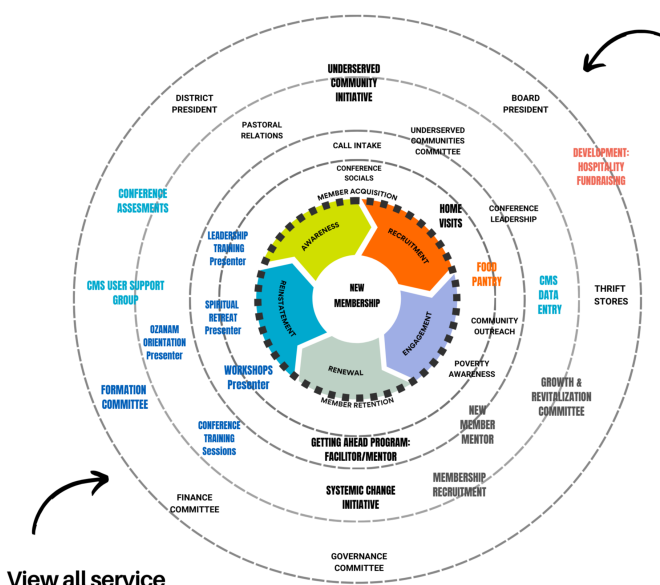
UNDERSERVED COMMUNITY INITIATIVE

DISTRICT PRESIDENT

BOARD PRESIDENT

PASTORAL RELATIONS

UNDERSERVED COMMUNITIES COMMITTEE

CALL INTAKE

DEVELOPMENT: HOSPITALITY FUNDRAISING

CONFERENCE SOCIALS

CONFERENCE ASSESMENTS

MEMBER ACQUISITION

HOME VISITS

CONFERENCE LEADERSHIP

LEADERSHIP TRAINING Presenter

AWARENESS

RECRUITMENT

FOOD PANTRY

CMS USER SUPPORT GROUP

NEW MEMBERSHIP

CMS DATA ENTRY

THRIFT STORES

SPIRITUAL RETREAT Presenter

REINSTATEMENT

ENGAGEMENT

COMMUNITY OUTREACH

OZANAM ORIENTATION Presenter

RENEWAL

POVERTY AWARENESS

WORKSHOPS Presenter

FORMATION COMMITTEE

MEMBER RETENTION

GROWTH & REVITALIZATION COMMITTEE

CONFERENCE TRAINING Sessions

NEW MEMBER MENTOR

GETTING AHEAD PROGRAM: FACILITOR/MENTOR

MEMBERSHIP RECRUITMENT

SYSTEMIC CHANGE INITIATIVE

FINANCE COMMITTEE

GOVERNANCE COMMITTEE

View all service